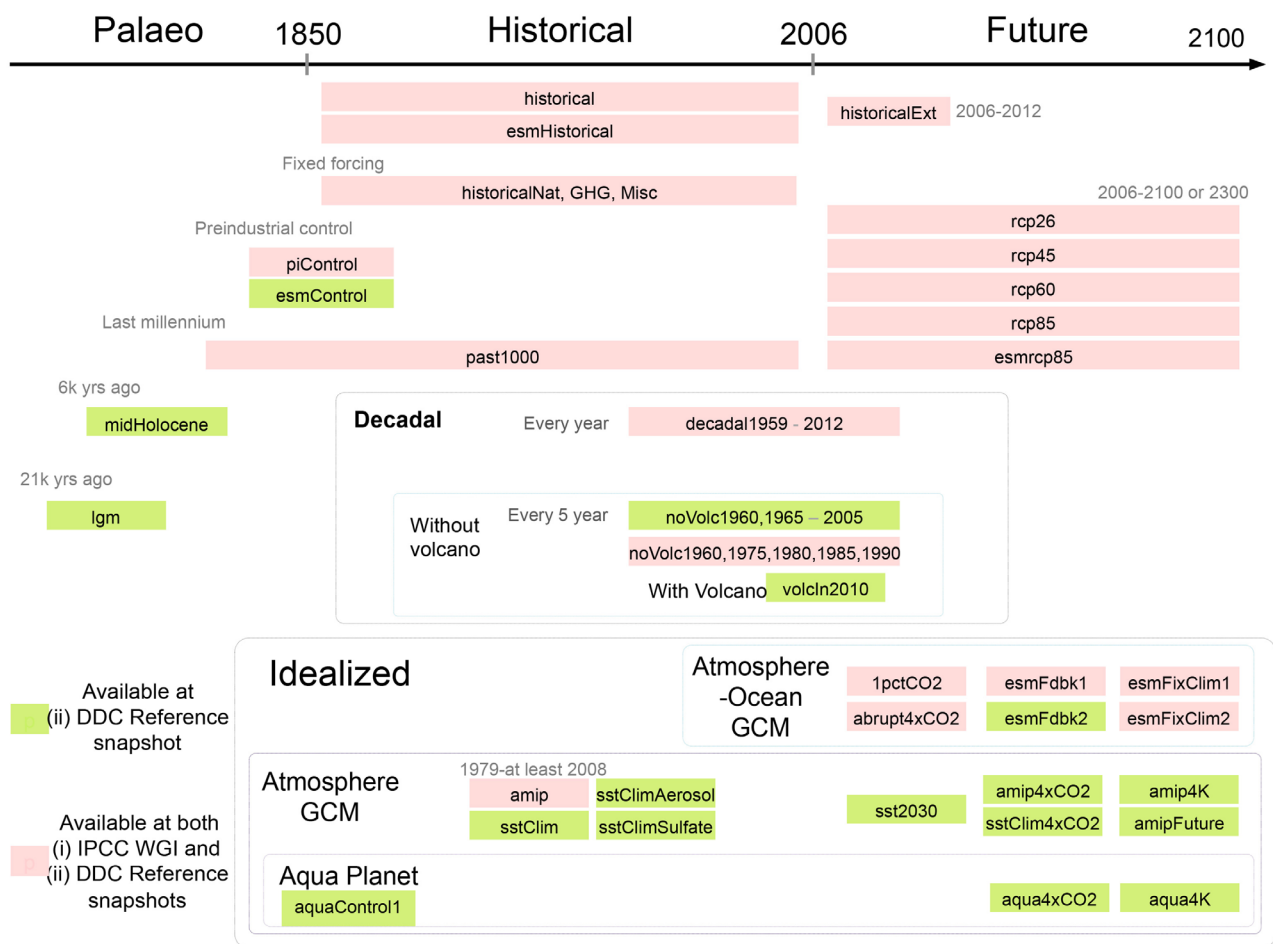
Palaeo 1850 Historical 2006 Future 2100

historical

esmHistorical

historicalExt 2006-2012

Fixed forcing

historicalNat, GHG, Misc

2006-2100 or 2300

Preindustrial control

rcp26

piControl

rcp45

esmControl

rcp60

Last millennium

rcp85

past1000

esmrcp85

6k yrs ago

midHolocene

Decadal

Every year

decadal1959 - 2012

21k yrs ago

lgm

Without volcano

Every 5 year

noVolc1960,1965 – 2005

noVolc1960,1975,1980,1985,1990

With Volcano

volcIn2010

Idealized

Atmosphere -Ocean GCM

1pctCO2

esmFdbk1

esmFixClim1

abrupt4xCO2

esmFdbk2

esmFixClim2

Available at (ii) DDC Reference snapshot

Atmosphere GCM

1979-at least 2008

amip

sstClimAerosol

sst2030

amip4xCO2

amip4K

sstClim

sstClimSulfate

sstClim4xCO2

amipFuture

Available at both (i) IPCC WGI and (ii) DDC Reference snapshots

Aqua Planet

aquaControl1

aqua4xCO2

aqua4K